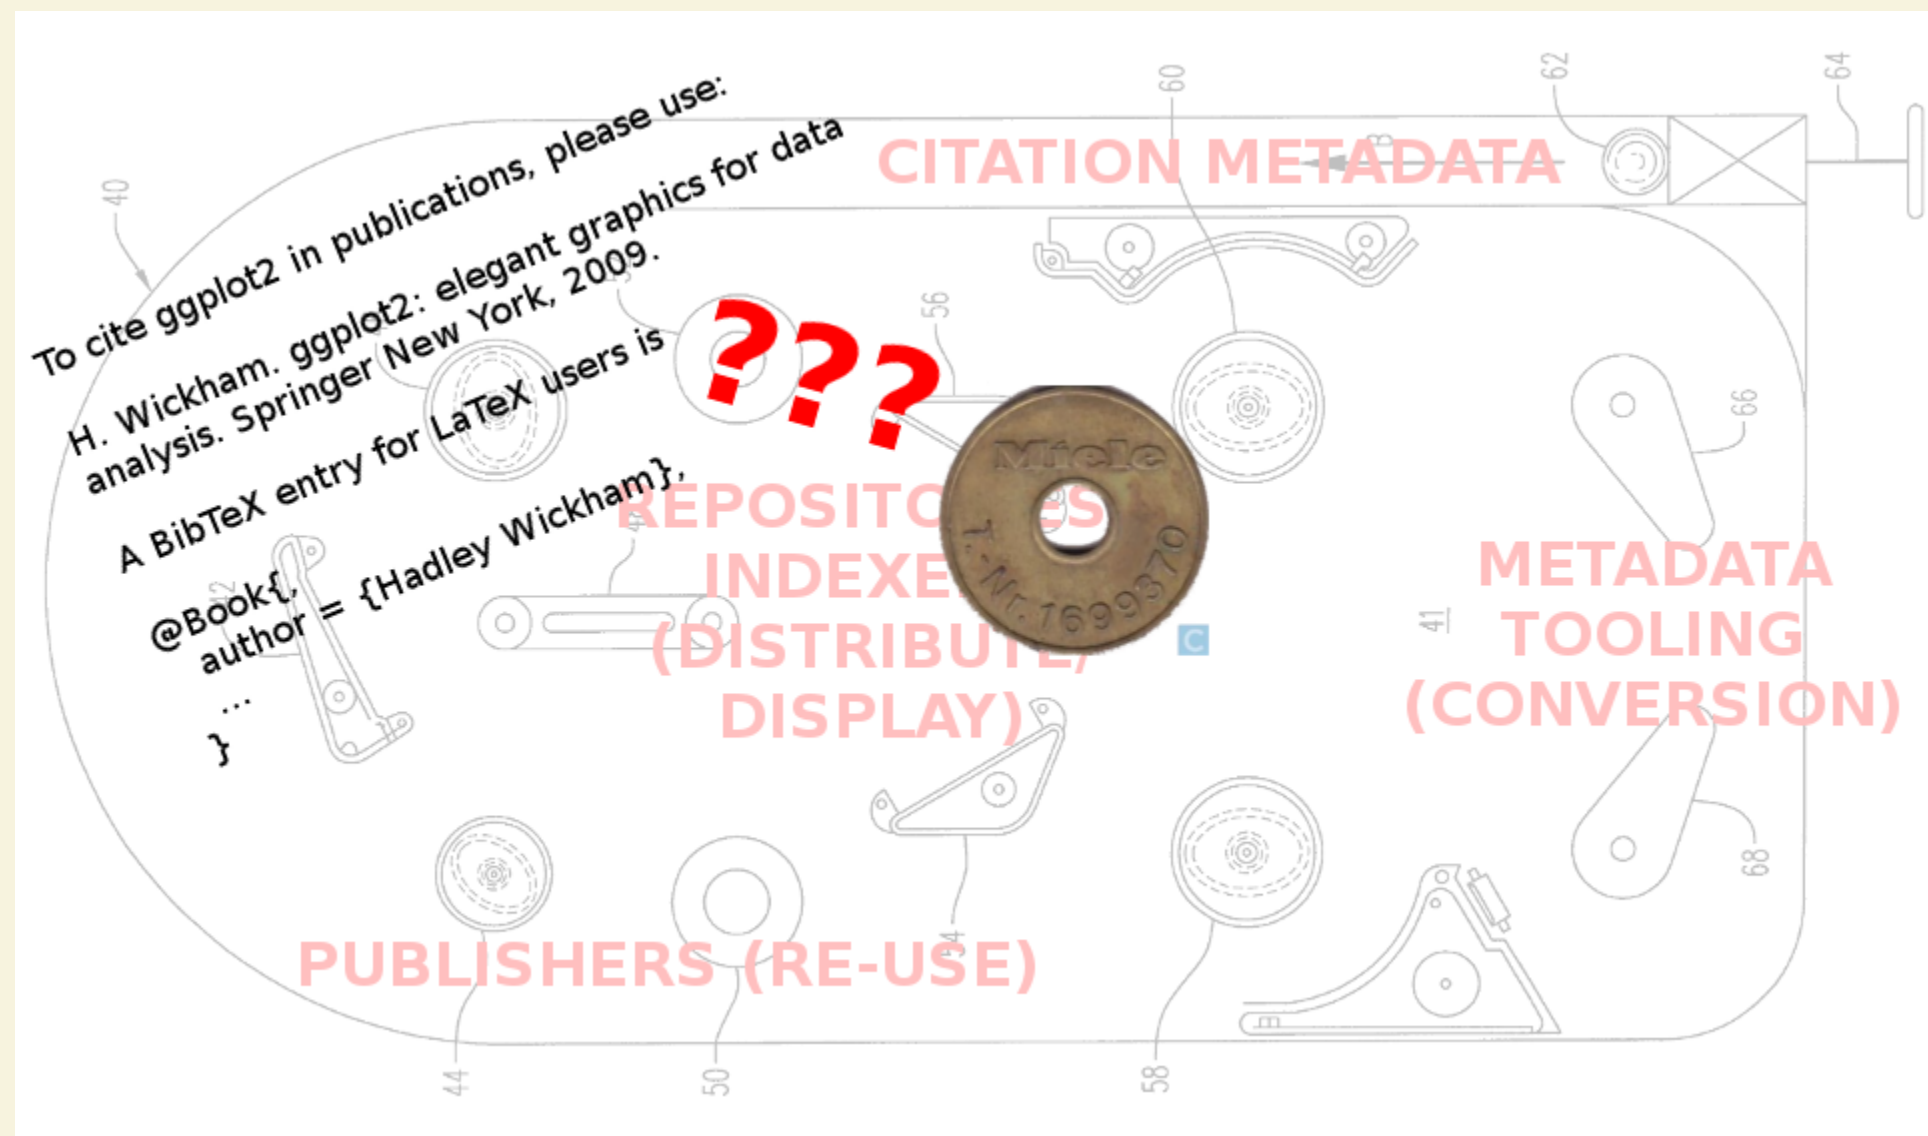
To cite ggplot2 in publications, please use:

H. Wickham. ggplot2: elegant graphics for data analysis. Springer New York, 2009.

A BibTeX entry for LaTeX users is

@Book{,
author = {Hadley Wickham},
...
}

CITATION METADATA

???

REPOSITO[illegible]ES INDEXE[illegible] (DISTRIBUT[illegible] DISPLAY)

Miele
T.-Nr. 1699370

METADATA TOOLING (CONVERSION)

PUBLISHERS (RE-USE)

40 60 62 64 56 66 41 68 44 50 58